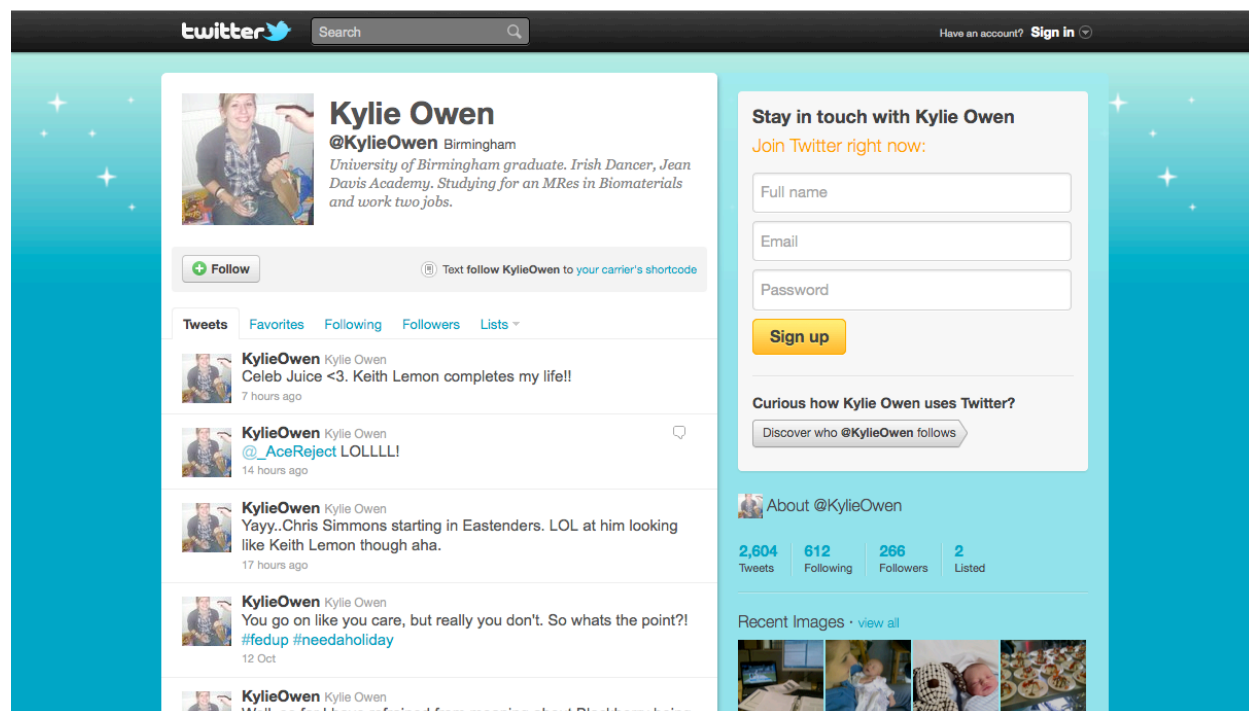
twitter Search

Have an account? Sign in

Kylie Owen
@KylieOwen Birmingham
University of Birmingham graduate. Irish Dancer, Jean Davis Academy. Studying for an MRes in Biomaterials and work two jobs.

Follow

Text follow KylieOwen to your carrier's shortcode

Tweets Favorites Following Followers Lists

KylieOwen Kylie Owen
Celeb Juice <3. Keith Lemon completes my life!!
7 hours ago

KylieOwen Kylie Owen
@_AceReject LOLLLL!
14 hours ago

KylieOwen Kylie Owen
Yayy..Chris Simmons starting in Eastenders. LOL at him looking like Keith Lemon though aha.
17 hours ago

KylieOwen Kylie Owen
You go on like you care, but really you don't. So whats the point?! #fedup #needaholiday
12 Oct

KylieOwen Kylie Owen
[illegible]

Stay in touch with Kylie Owen
Join Twitter right now:
Full name
Email
Password
Sign up

Curious how Kylie Owen uses Twitter?
Discover who @KylieOwen follows

About @KylieOwen

| 2,604 | 612 | 266 | 2 |
|---|---|---|---|
| Tweets | Following | Followers | Listed |

Recent Images · view all